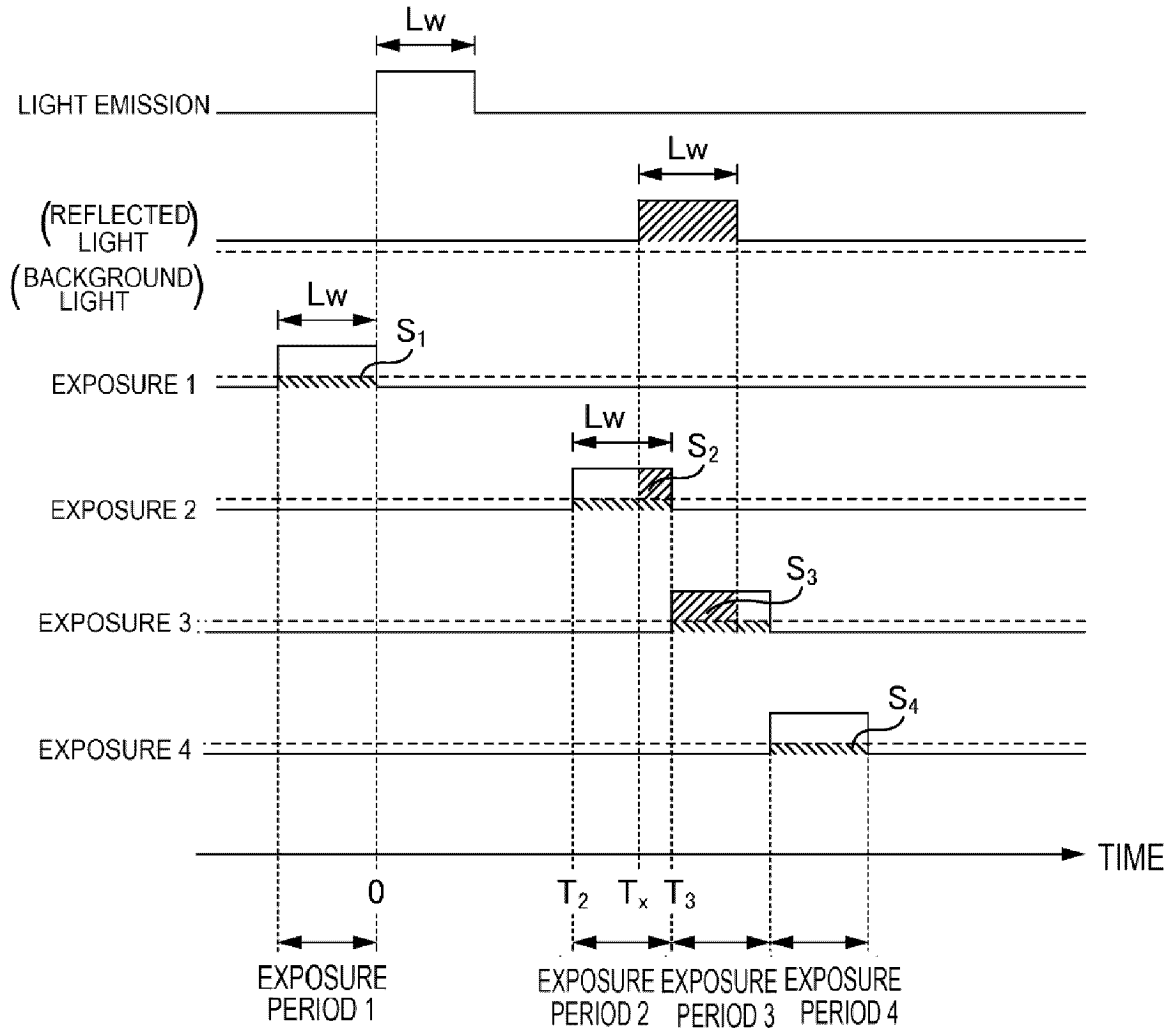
Lw

LIGHT EMISSION

Lw

(REFLECTED LIGHT)

(BACKGROUND LIGHT)

Lw

$S_1$

EXPOSURE 1

Lw

$S_2$

EXPOSURE 2

$S_3$

EXPOSURE 3

$S_4$

EXPOSURE 4

TIME

0

$T_2$ $T_x$ $T_3$

EXPOSURE PERIOD 1

EXPOSURE PERIOD 2

EXPOSURE PERIOD 3

EXPOSURE PERIOD 4